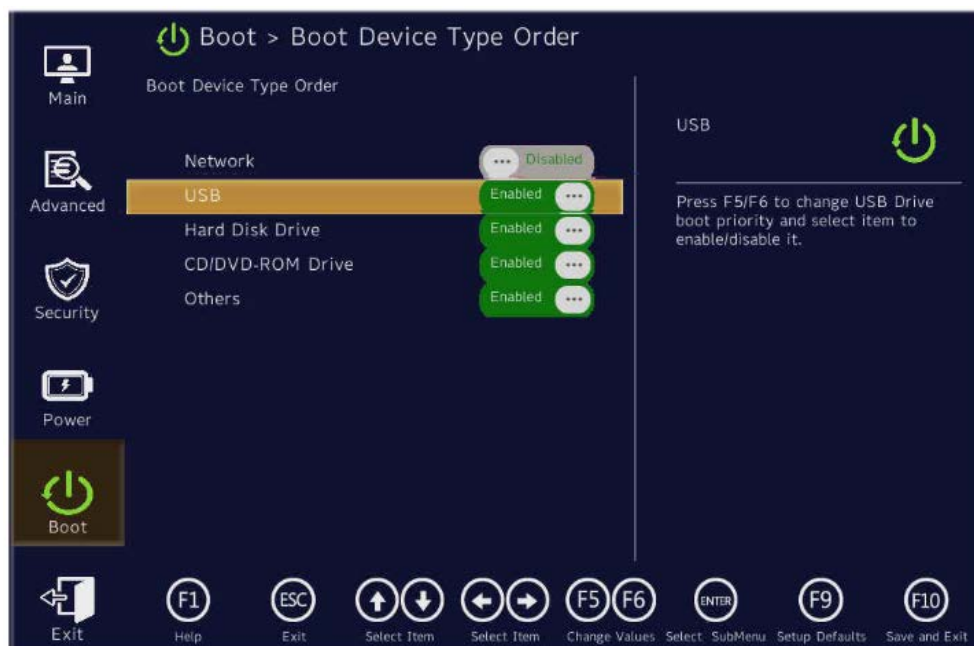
Main

Advanced

Security

Power

Boot

Exit

Boot > Boot Device Type Order

Boot Device Type Order

Network Disabled
USB Enabled
Hard Disk Drive Enabled
CD/DVD-ROM Drive Enabled
Others Enabled

USB

Press F5/F6 to change USB Drive boot priority and select item to enable/disable it.

F1 Help
ESC Exit
Select Item
Select Item
F5 F6 Change Values
ENTER Select SubMenu
F9 Setup Defaults
F10 Save and Exit